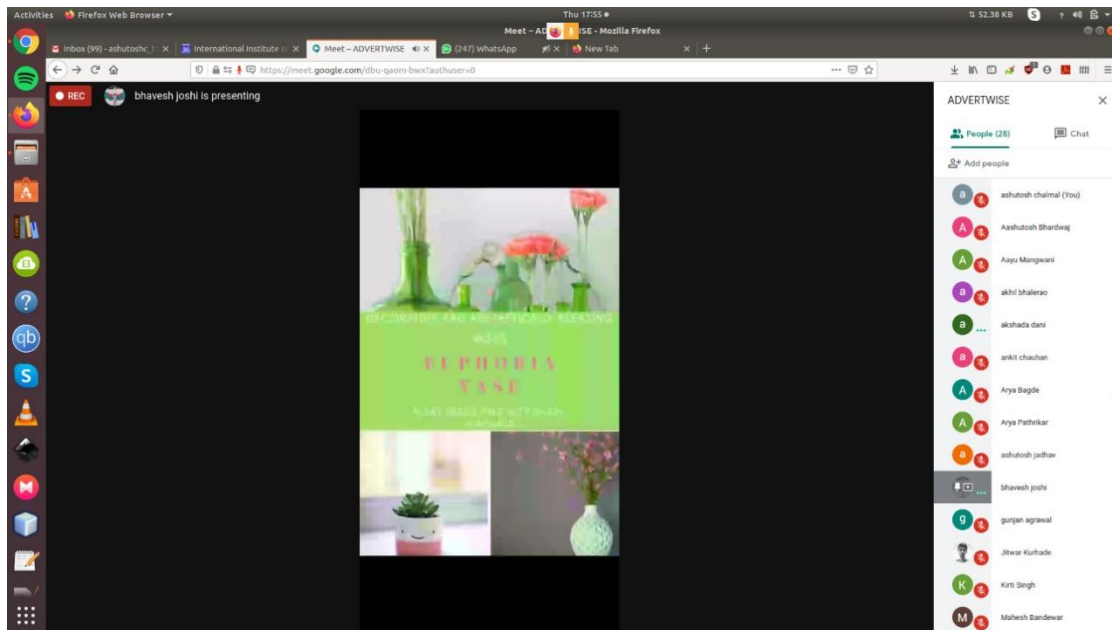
Activities Firefox Web Browser ▾

Thu 17:55 ●

52.38 KB

Meet – AD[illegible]ISE - Mozilla Firefox

Inbox (99) - ashutoshc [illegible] × International Institute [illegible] × Meet – ADVERTWISE × (247) WhatsApp × New Tab ×

https://meet.google.com/dbu-qaom-bwx?authuser=0

REC bhavesh joshi is presenting

DECORATIVE AND AESTHETICALLY PLEASING VASES

EUPHORIA VASE

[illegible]

ADVERTWISE ×

People (28) Chat

Add people

ashutosh chalmal (You)

Aashutosh Bhardwaj

Aayu Mangwani

akhil bhalerao

akshada dani

ankit chauhan

Arya Bagde

Arya Pathrikar

ashutosh jadhav

bhavesh joshi

gunjan agrawal

Jitwar Kurhade

Kirti Singh

Mahesh Bandewar